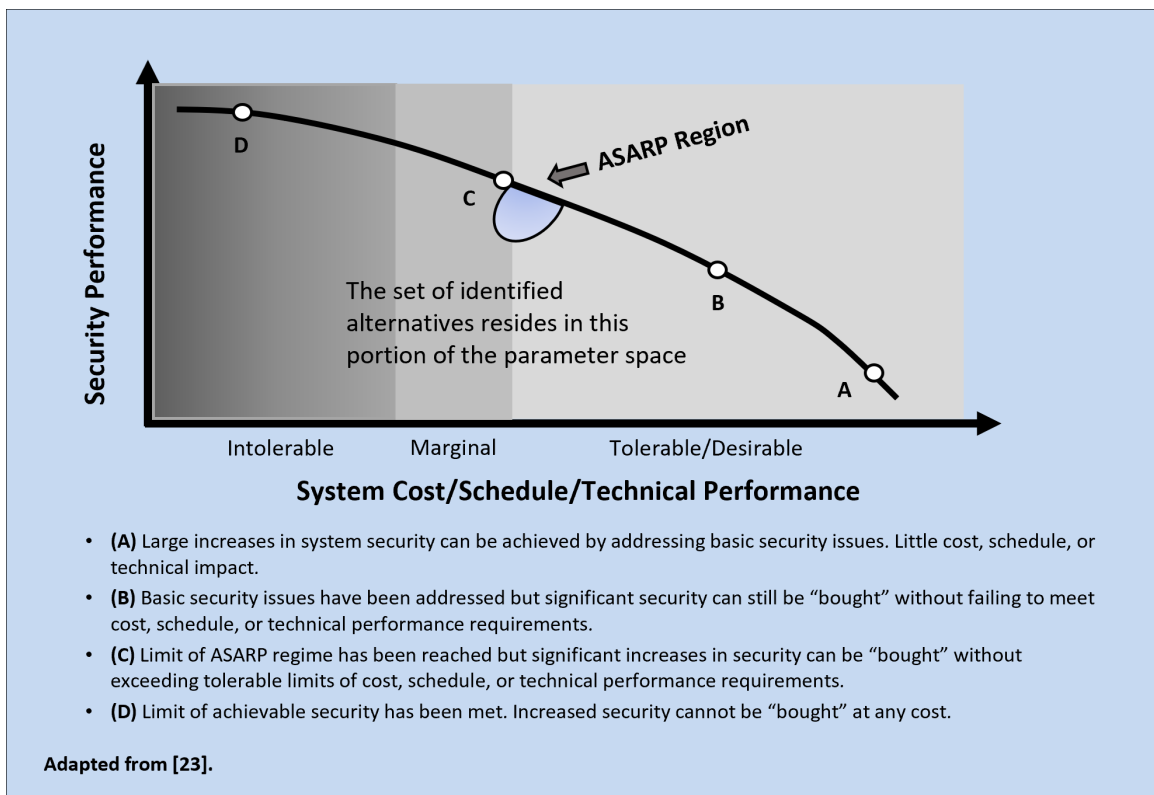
Security Performance

D

ASARP Region

C

The set of identified alternatives resides in this portion of the parameter space

B

A

Intolerable

Marginal

Tolerable/Desirable

System Cost/Schedule/Technical Performance

• **(A)** Large increases in system security can be achieved by addressing basic security issues. Little cost, schedule, or technical impact.

• **(B)** Basic security issues have been addressed but significant security can still be “bought” without failing to meet cost, schedule, or technical performance requirements.

• **(C)** Limit of ASARP regime has been reached but significant increases in security can be “bought” without exceeding tolerable limits of cost, schedule, or technical performance requirements.

• **(D)** Limit of achievable security has been met. Increased security cannot be “bought” at any cost.

**Adapted from [23].**